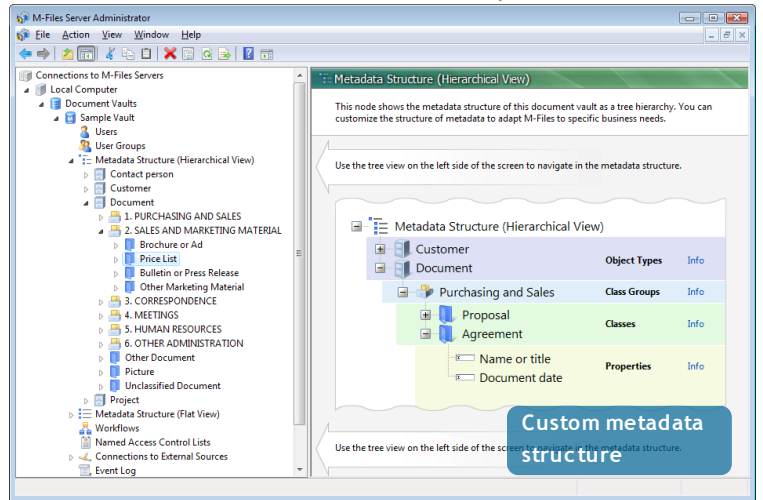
M-Files Server Administrator

File Action View Window Help

Connections to M-Files Servers
Local Computer
Document Vaults
Sample Vault
Users
User Groups
Metadata Structure (Hierarchical View)
Contact person
Customer
Document
1. PURCHASING AND SALES
2. SALES AND MARKETING MATERIAL
Brochure or Ad
Price List
Bulletin or Press Release
Other Marketing Material
3. CORRESPONDENCE
4. MEETINGS
5. HUMAN RESOURCES
6. OTHER ADMINISTRATION
Other Document
Picture
Unclassified Document
Project
Metadata Structure (Flat View)
Workflows
Named Access Control Lists
Connections to External Sources
Event Log

Metadata Structure (Hierarchical View)

This node shows the metadata structure of this document vault as a tree hierarchy. You can customize the structure of metadata to adapt M-Files to specific business needs.

Use the tree view on the left side of the screen to navigate in the metadata structure.

Metadata Structure (Hierarchical View)
Customer
Document
Object Types Info
Purchasing and Sales
Class Groups Info
Proposal
Agreement
Classes Info
Name or title
Document date
Properties Info

Use the tree view on the left side of the screen to navigate in the metadata structure.

Custom metadata structure